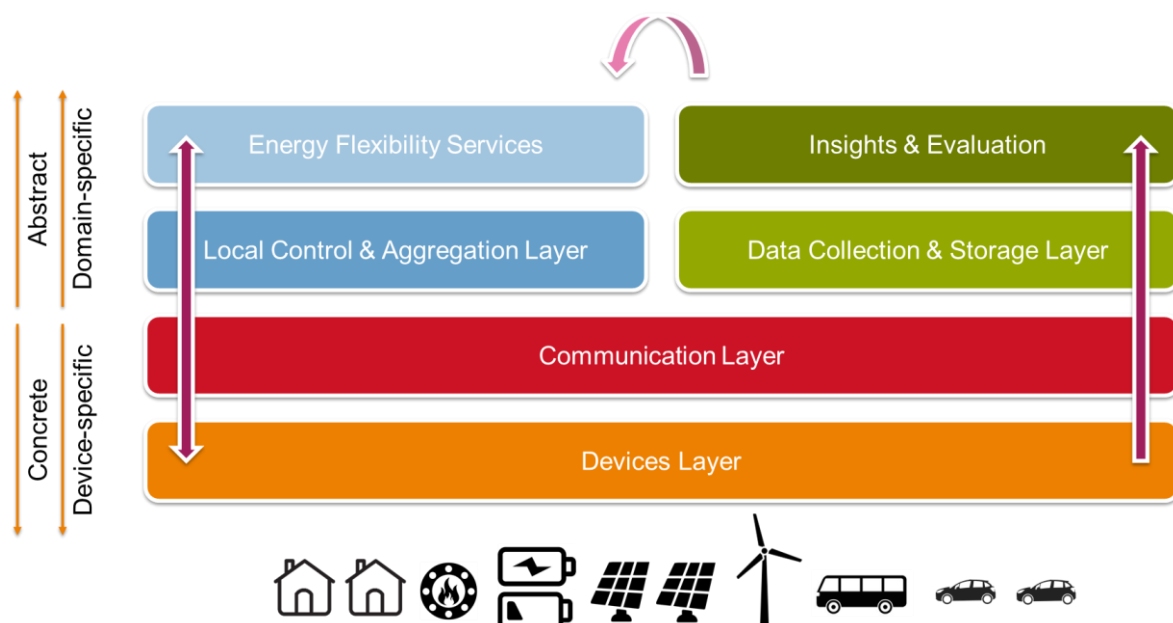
Abstract

Concrete

Domain-specific

Device-specific

Energy Flexibility Services

Insights & Evaluation

Local Control & Aggregation Layer

Data Collection & Storage Layer

Communication Layer

Devices Layer